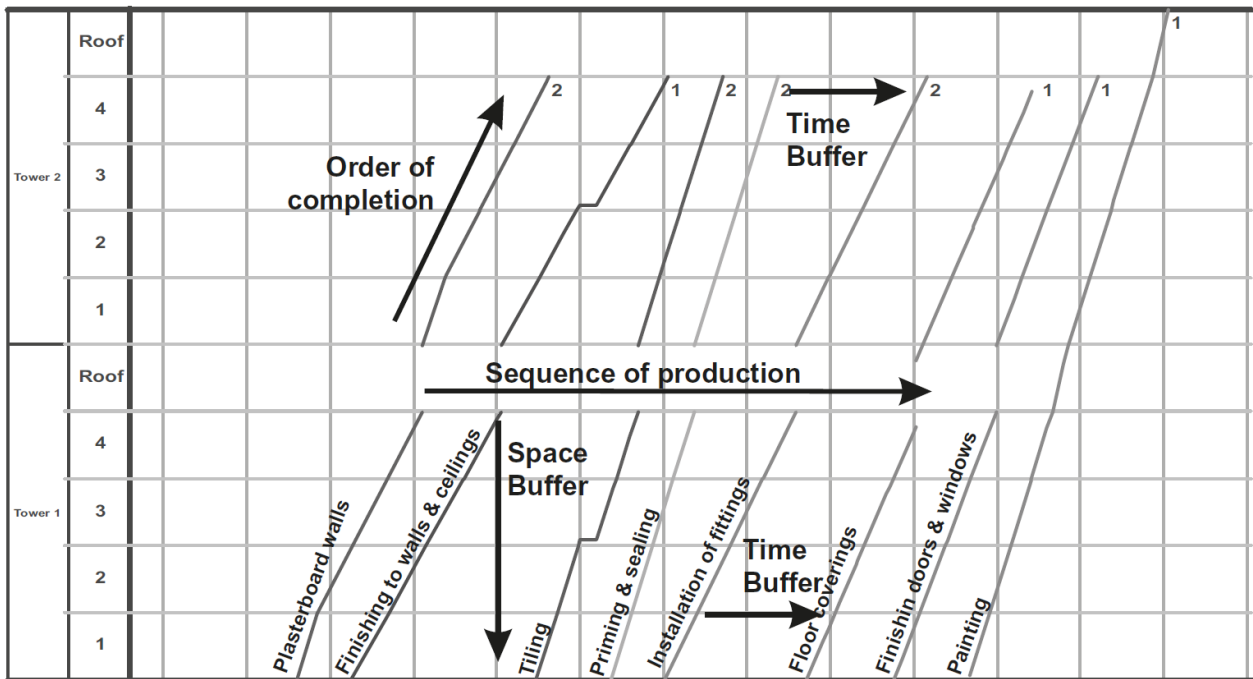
Roof
4
Tower 2
3
2
1
Roof
4
Tower 1
3
2
1

Order of completion

2
1
2
2
Time Buffer
2
1
1
1

Sequence of production

Space Buffer

Time Buffer

Plasterboard walls
Finishing to walls & ceilings
Tiling
Priming & sealing
Installation of fittings
Floor coverings
Finishin doors & windows
Painting